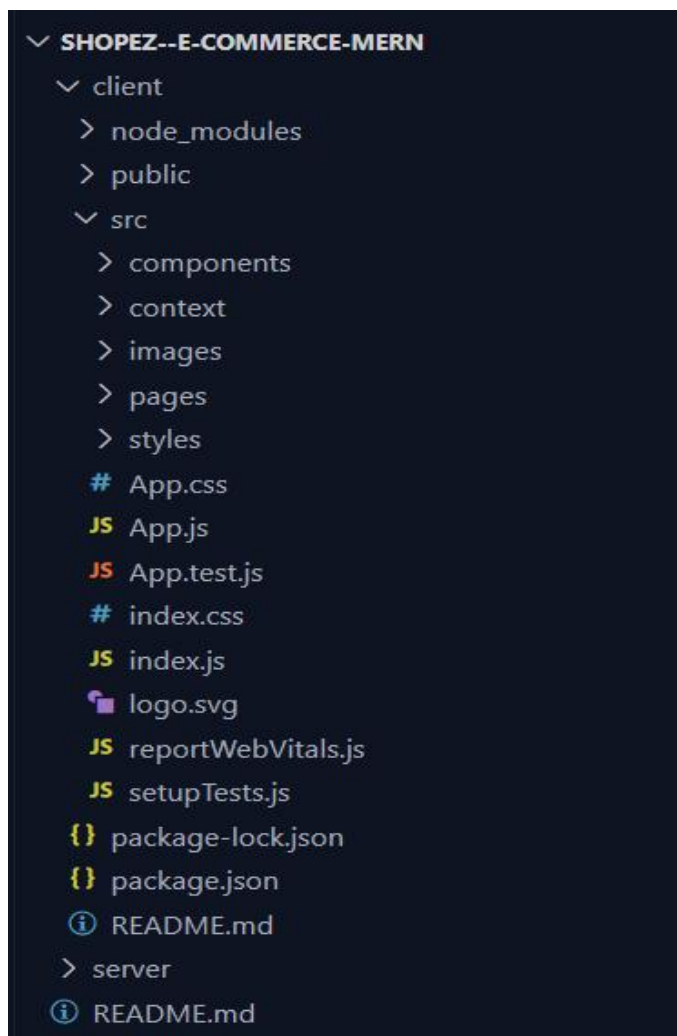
SHOPEZ--E-COMMERCE-MERN
client
node_modules
public
src
components
context
images
pages
styles
# App.css
JS App.js
JS App.test.js
# index.css
JS index.js
logo.svg
JS reportWebVitals.js
JS setupTests.js
{} package-lock.json
{} package.json
README.md
server
README.md